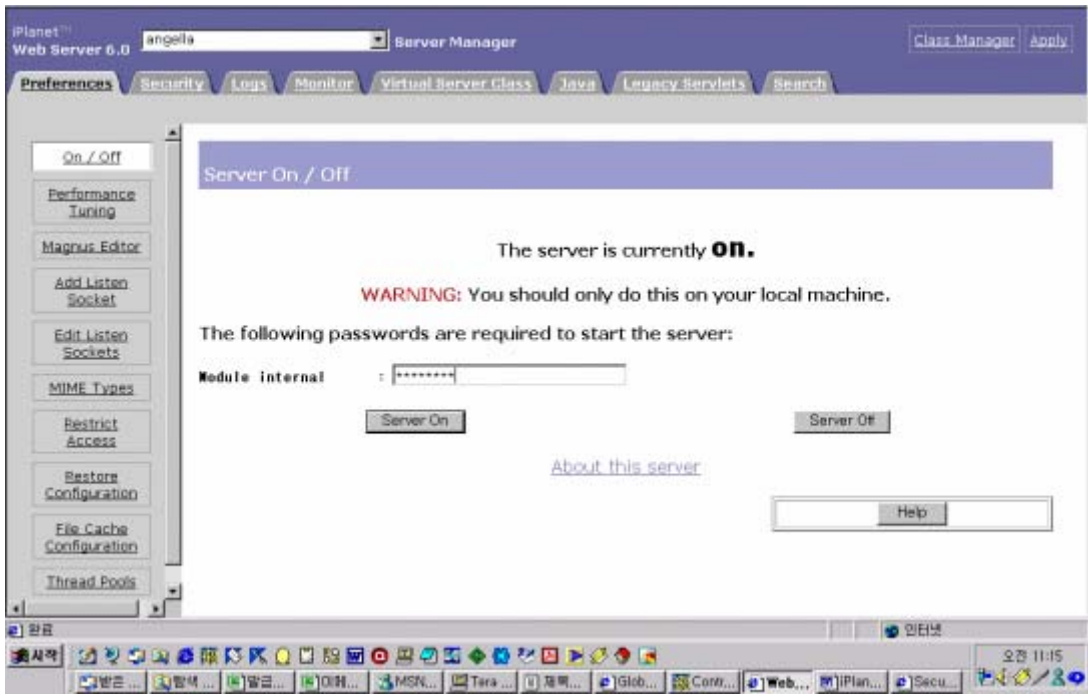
iPlanet™ Web Server 6.0

angella

Server Manager

Class Manager Apply

Preferences Security Logs Monitor Virtual Server Class Java Legacy Servlets Search

On / Off

Performance Tuning

Magnus Editor

Add Listen Socket

Edit Listen Sockets

MIME Types

Restrict Access

Restore Configuration

File Cache Configuration

Thread Pools

Server On / Off

The server is currently **on.**

WARNING: You should only do this on your local machine.

The following passwords are required to start the server:

Module internal : ********

Server On

Server Off

About this server

Help

완료

인터넷

시작

오전 11:15

받은 ... 탐색 ... 알송 ... 이메 ... MSN... Tera ... 제목... Glob... Contr... Web... iPlan... Secu...